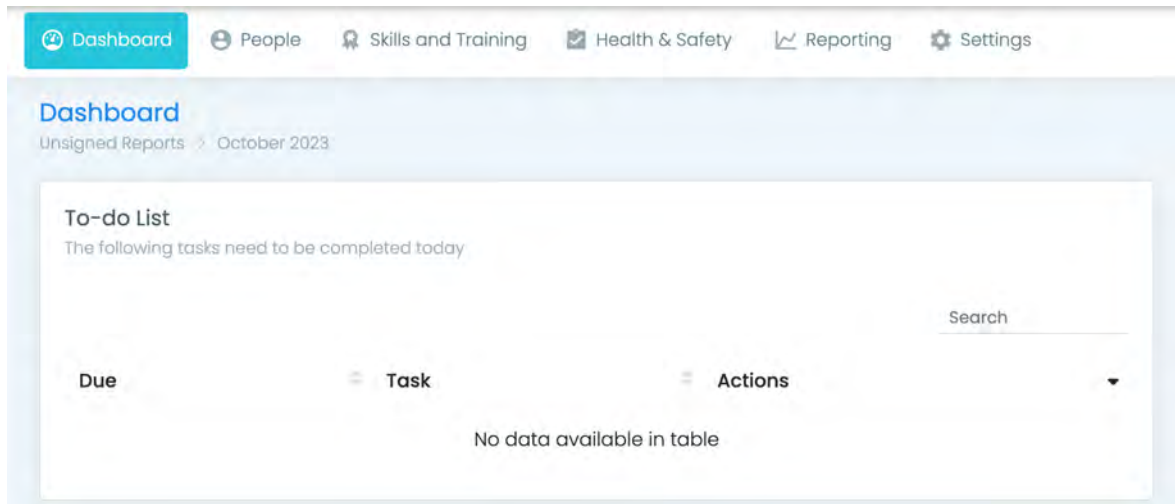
Dashboard People Skills and Training Health & Safety Reporting Settings

Dashboard
Unsigned Reports > October 2023

To-do List
The following tasks need to be completed today

Search

| Due | Task | Actions |
|---|---|---|
| No data available in table | | |